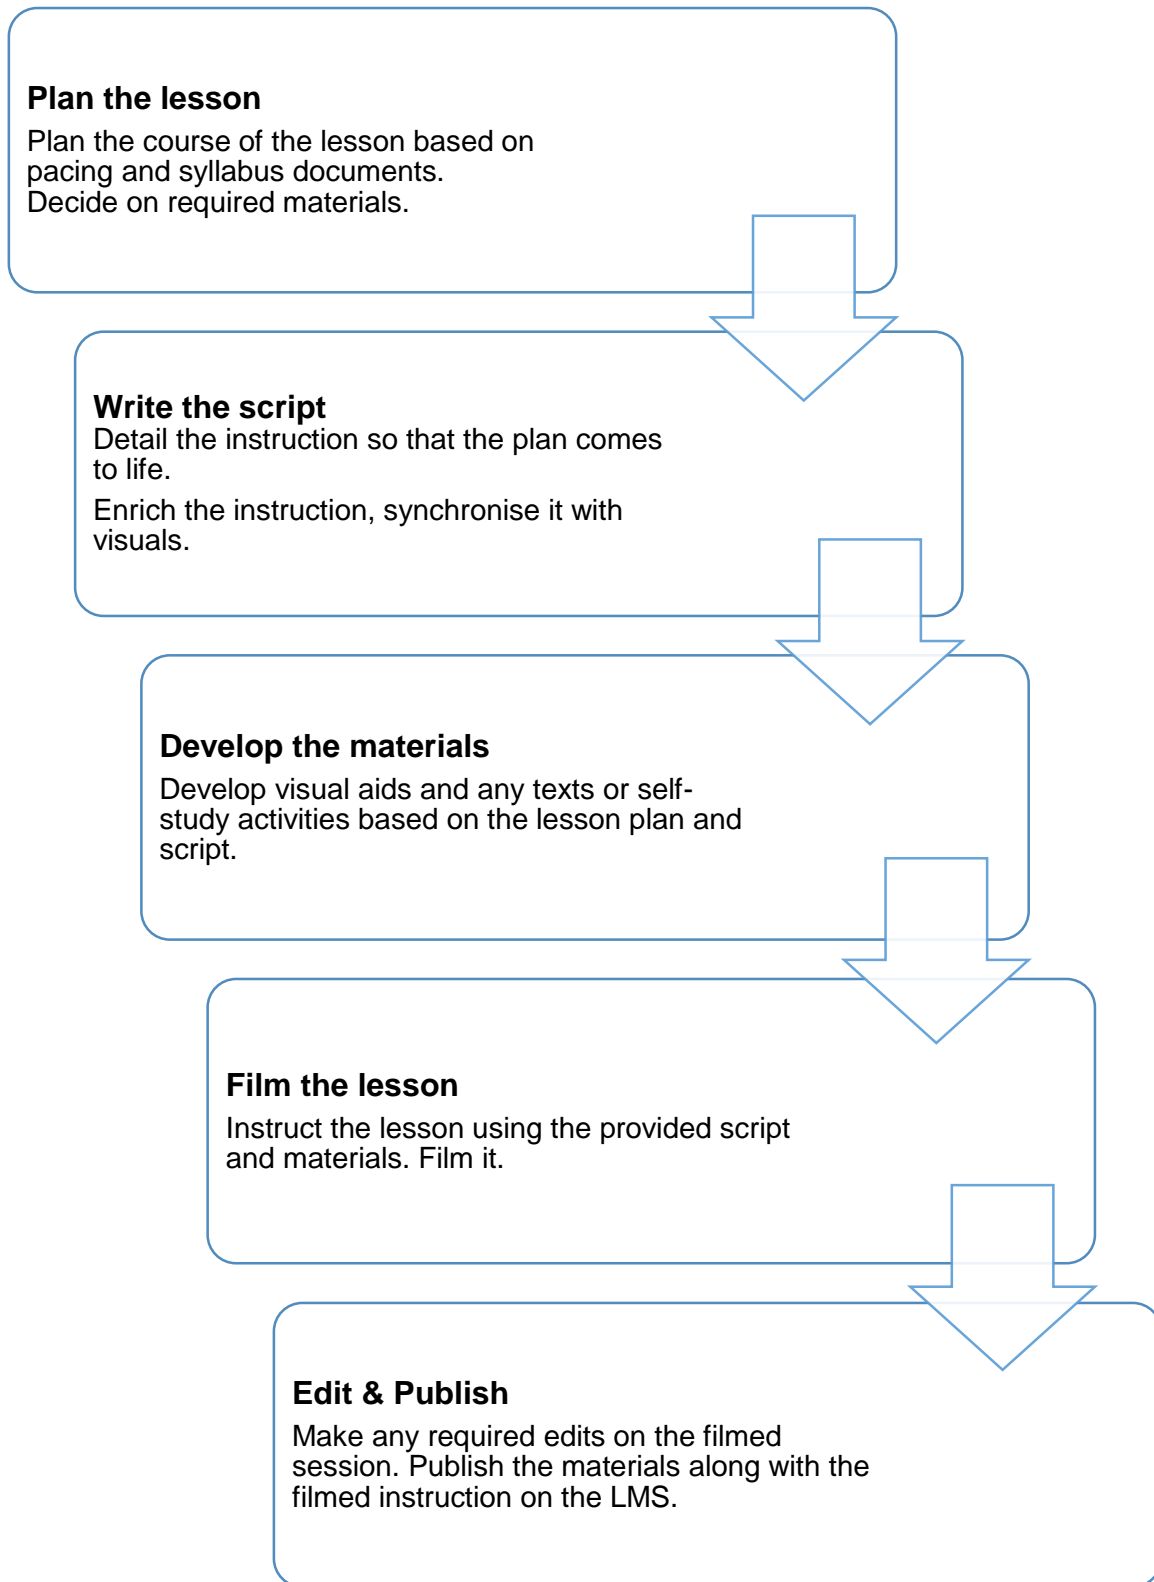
Plan the lesson
Plan the course of the lesson based on pacing and syllabus documents.
Decide on required materials.

Write the script
Detail the instruction so that the plan comes to life.

Enrich the instruction, synchronise it with visuals.

Develop the materials
Develop visual aids and any texts or self-study activities based on the lesson plan and script.

Film the lesson
Instruct the lesson using the provided script and materials. Film it.

Edit & Publish
Make any required edits on the filmed session. Publish the materials along with the filmed instruction on the LMS.